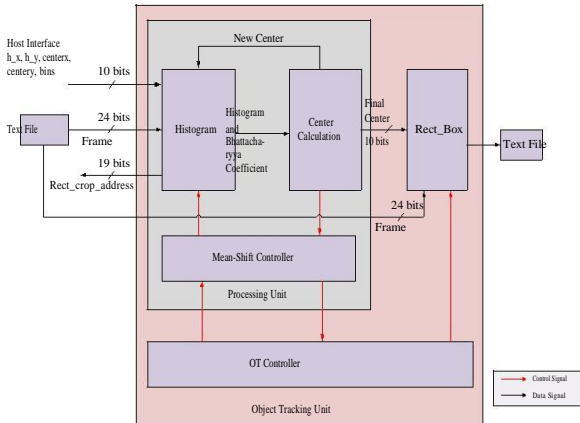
Host Interface
h_x, h_y, centerx, centery, bins

New Center

10 bits

Text File

24 bits

Frame

Histogram

Histogram and Bhattacharyya Coefficient

Center Calculation

Final Center

10 bits

Rect_Box

Text File

19 bits

Rect_crop_address

24 bits

Frame

Mean-Shift Controller

Processing Unit

OT Controller

Object Tracking Unit

Control Signal

Data Signal